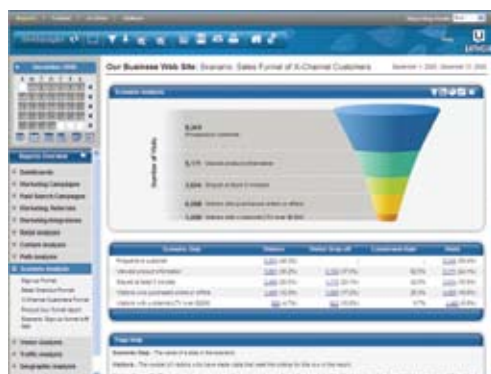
Our Business Web Site: Scenario: Sales Funnel of X-Channel Customers

Scenario Analysis

Number of Visits

Reports Overview

Dashboards

Marketing Campaigns

Paid Search Campaigns

Marketing Referrals

Marketing Integrations

Retail analyses

Content analyses

Path analyses

Scenario Analysis

Visitor Analyses

Traffic analyses

Geographic Analyses

Page Help

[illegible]